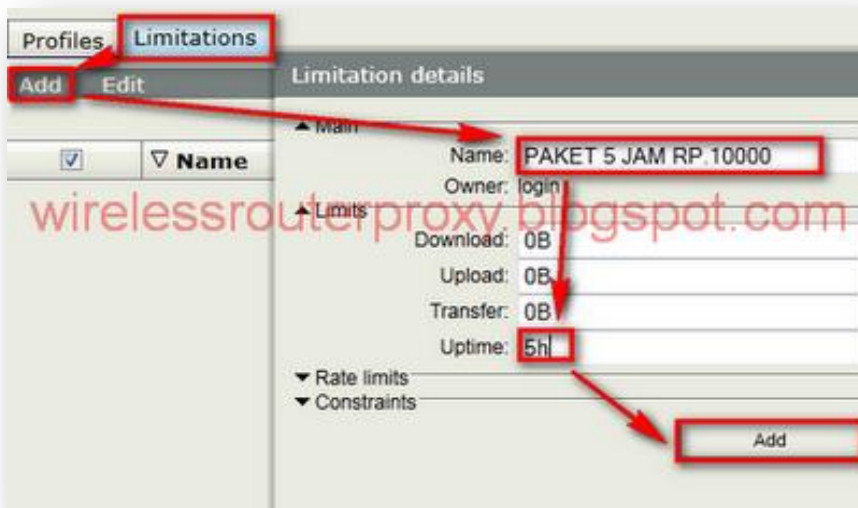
Profiles Limitations

Add Edit

Name

Limitation details

Main

Name: PAKET 5 JAM RP.10000

Owner: login

wirelessrouterproxy.blogspot.com

Limits

Download: 0B

Upload: 0B

Transfer: 0B

Uptime: 5h

Rate limits

Constraints

Add